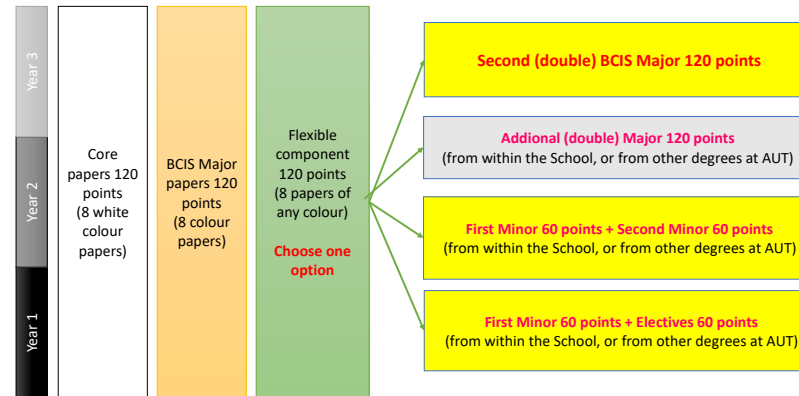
Year 3

Year 2

Year 1

Core papers 120 points (8 white colour papers)

BCIS Major papers 120 points (8 colour papers)

Flexible component 120 points (8 papers of any colour)

Choose one option

Second (double) BCIS Major 120 points

Addional (double) Major 120 points
(from within the School, or from other degrees at AUT)

First Minor 60 points + Second Minor 60 points
(from within the School, or from other degrees at AUT)

First Minor 60 points + Electives 60 points
(from within the School, or from other degrees at AUT)